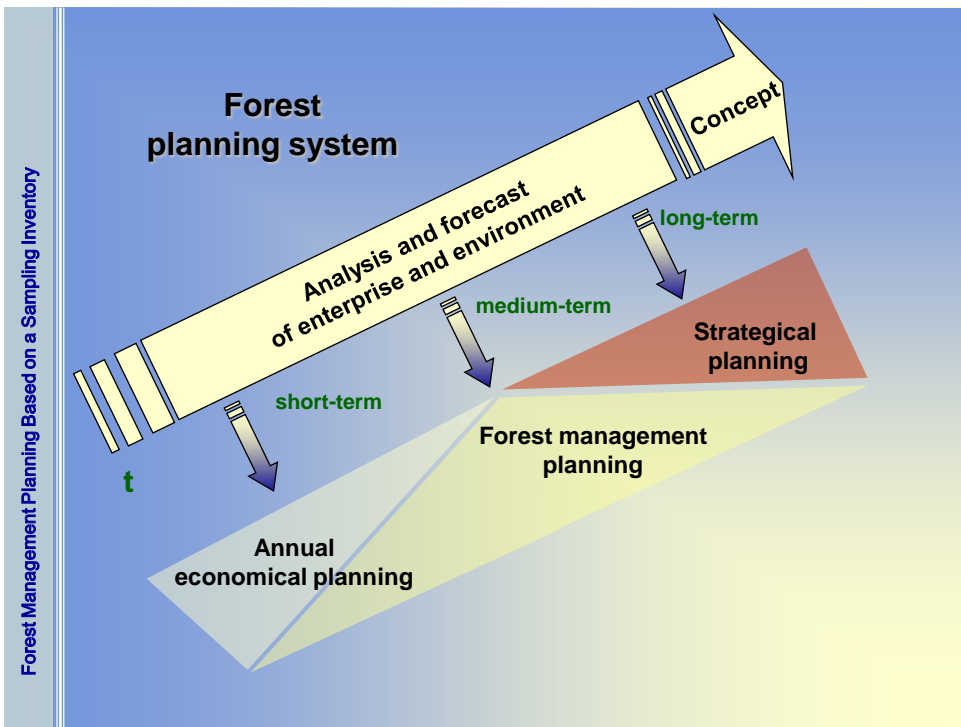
Forest Management Planning Based on a Sampling Inventory

Forest planning system

Concept

Analysis and forecast of enterprise and environment

long-term

medium-term

short-term

t

Strategical planning

Forest management planning

Annual economical planning